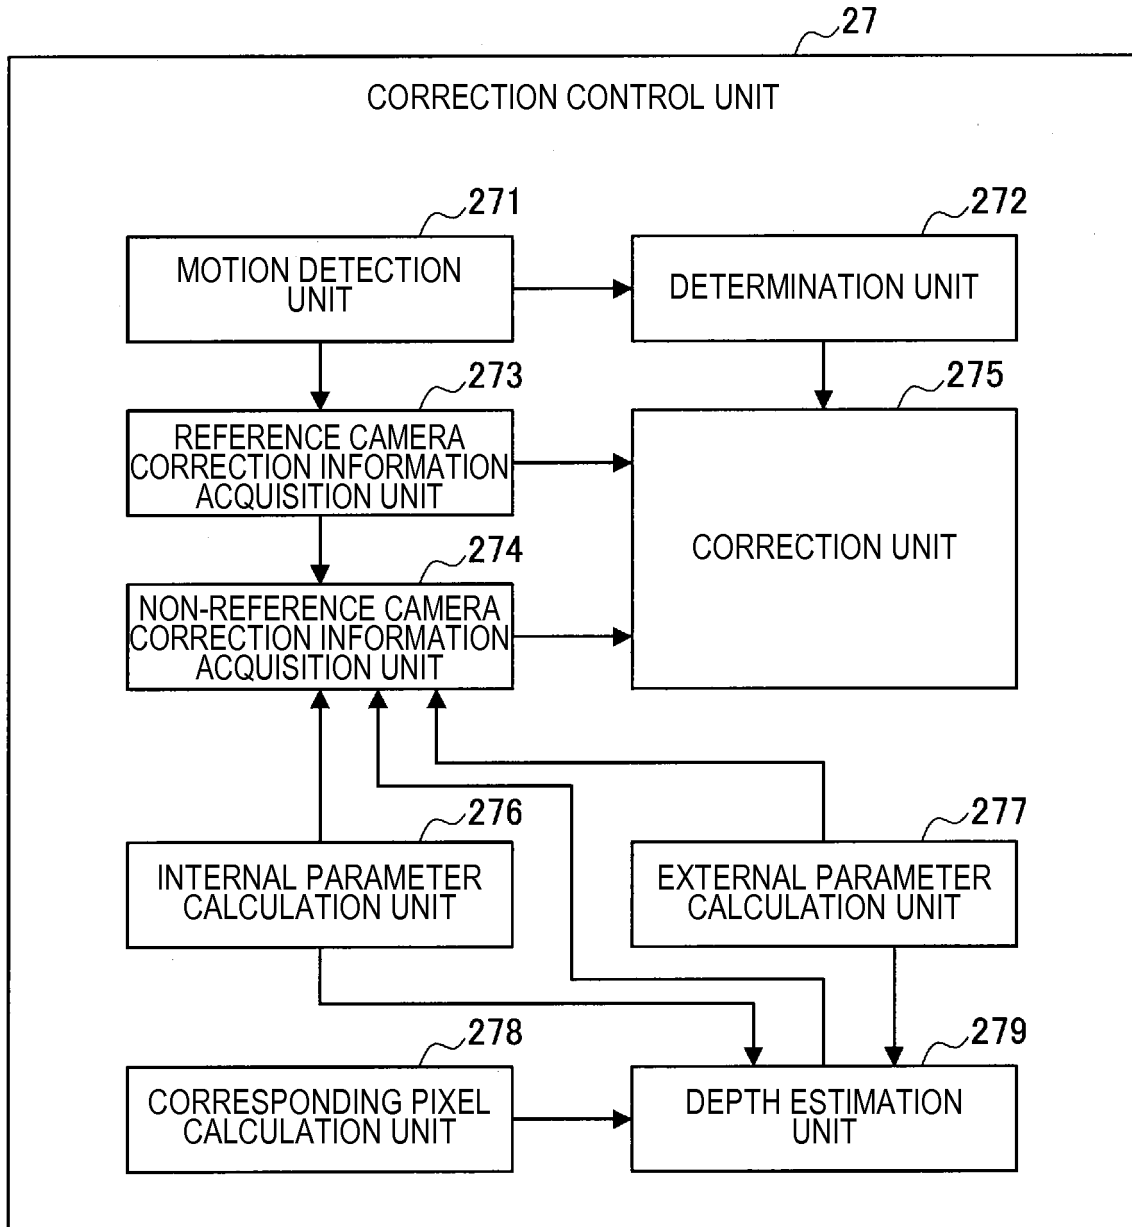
27

CORRECTION CONTROL UNIT

271

MOTION DETECTION UNIT

272

DETERMINATION UNIT

273

REFERENCE CAMERA CORRECTION INFORMATION ACQUISITION UNIT

275

CORRECTION UNIT

274

NON-REFERENCE CAMERA CORRECTION INFORMATION ACQUISITION UNIT

276

INTERNAL PARAMETER CALCULATION UNIT

277

EXTERNAL PARAMETER CALCULATION UNIT

278

CORRESPONDING PIXEL CALCULATION UNIT

279

DEPTH ESTIMATION UNIT